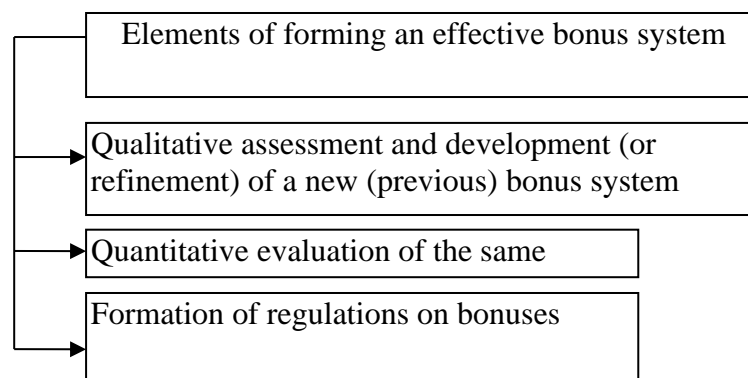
Elements of forming an effective bonus system

Qualitative assessment and development (or refinement) of a new (previous) bonus system

Quantitative evaluation of the same

Formation of regulations on bonuses